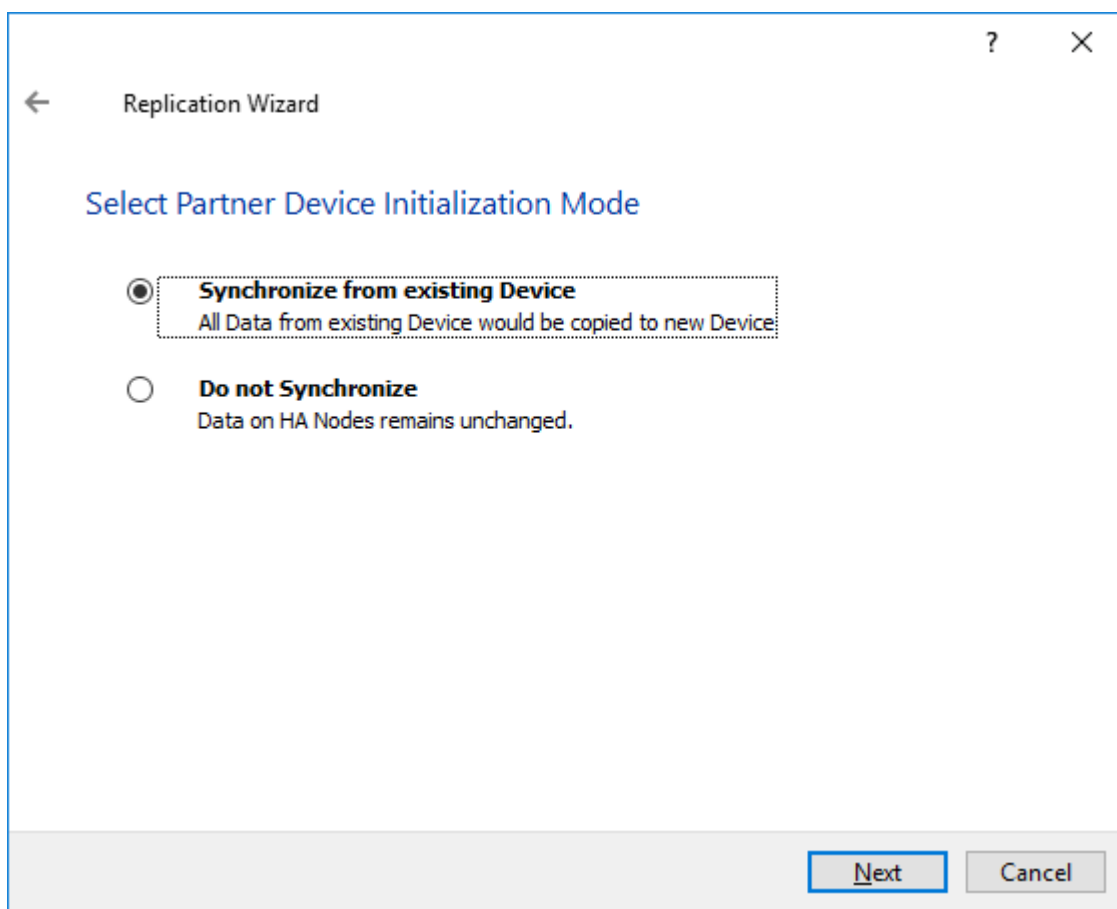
?

Replication Wizard

Select Partner Device Initialization Mode

Synchronize from existing Device
All Data from existing Device would be copied to new Device

Do not Synchronize
Data on HA Nodes remains unchanged.

Next

Cancel